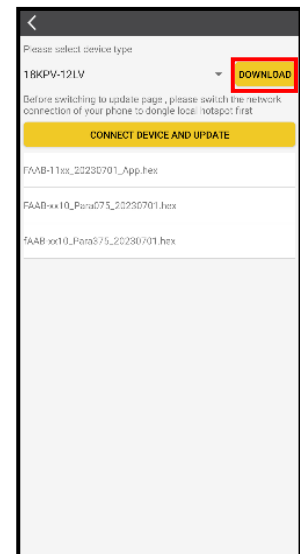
Please select device type

18KPV-12LV

DOWNLOAD

Before switching to update page , please switch the network connection of your phone to dongle local hotspot first

CONNECT DEVICE AND UPDATE

FAAB-11xx_20230701_App.hex

FAAB-xx10_Para075_20230701.hex

FAAB-xx10_Para375_20230701.hex